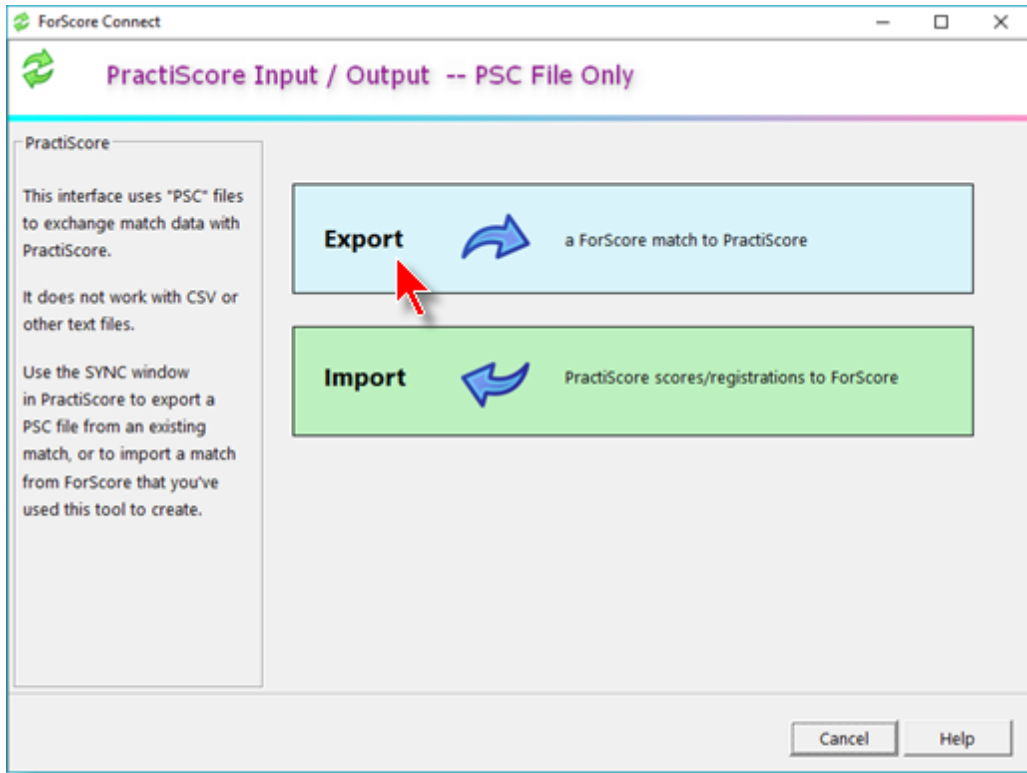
ForScore Connect

PractiScore Input / Output -- PSC File Only

PractiScore

This interface uses "PSC" files to exchange match data with PractiScore.

It does not work with CSV or other text files.

Use the SYNC window in PractiScore to export a PSC file from an existing match, or to import a match from ForScore that you've used this tool to create.

Export

a ForScore match to PractiScore

Import

PractiScore scores/registrations to ForScore

Cancel

Help